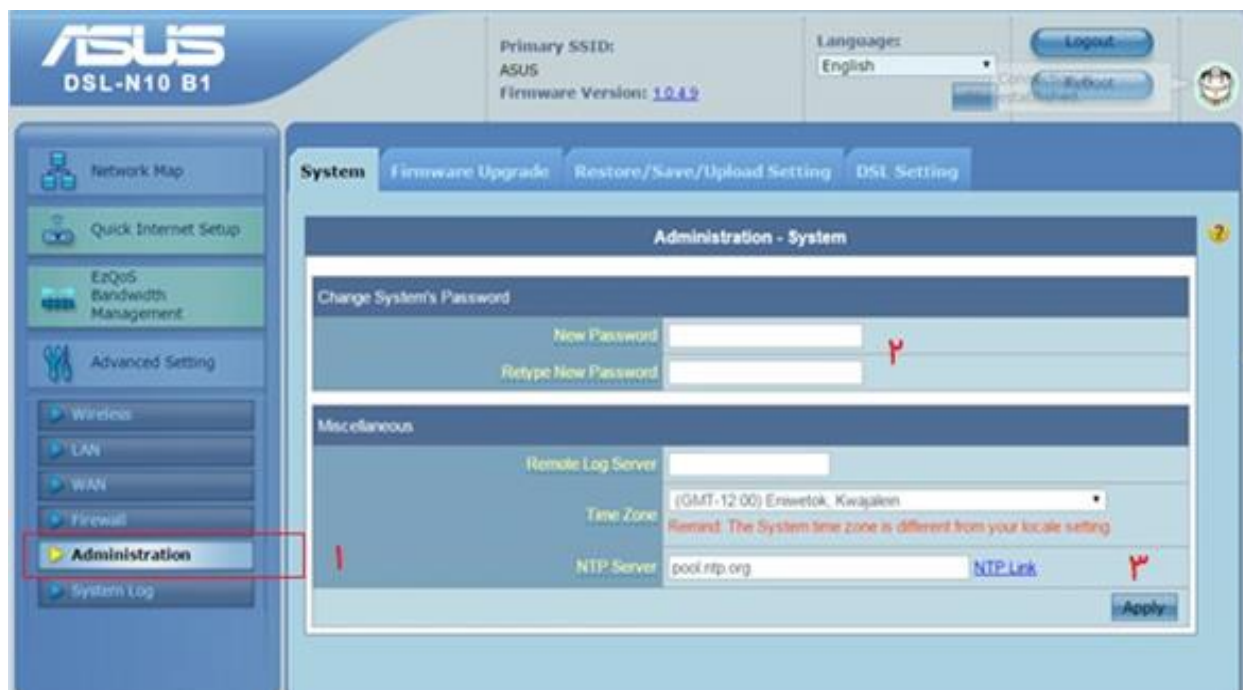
ASUS
DSL-N10 B1

Primary SSID:
ASUS
Firmware Version: 1.0.4.9

Language:
English

Logout
Reboot

Network Map
Quick Internet Setup
EzQoS Bandwidth Management
Advanced Setting
Wireless
LAN
WAN
Firewall
Administration
System Log

System
Firmware Upgrade
Restore/Save/Upload Setting
DSL Setting

Administration - System

Change System's Password
New Password
Retype New Password
٢

Miscellaneous
Remote Log Server
Time Zone
(GMT-12:00) Eniwetok, Kwajalein
Remind: The System time zone is different from your locale setting
NTP Server
pool.ntp.org
NTP Link
٣
١

Apply